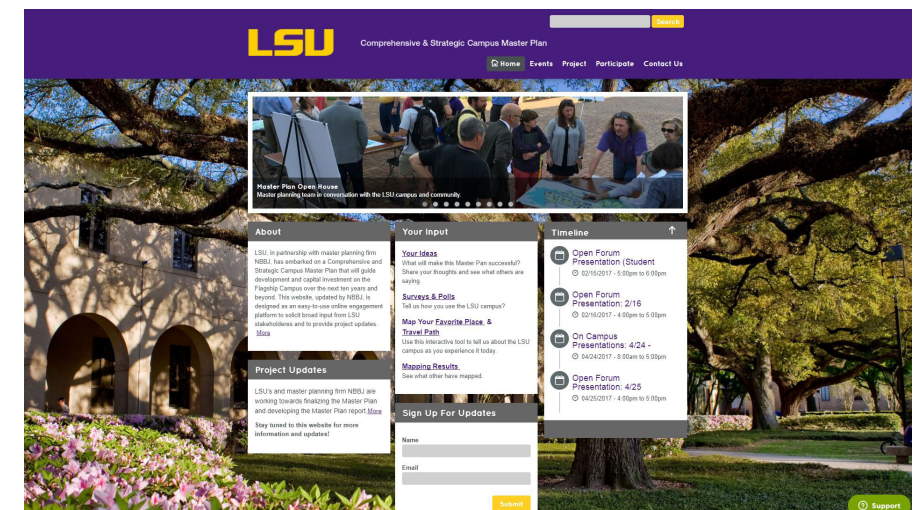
Search

LSU

Comprehensive & Strategic Campus Master Plan

Home Events Project Participate Contact Us

Master Plan Open House
Master planning team in conversation with the LSU campus and community.

About

LSU, in partnership with master planning firm NBBJ, has embarked on a Comprehensive and Strategic Campus Master Plan that will guide development and capital investment on the Flagship Campus over the next ten years and beyond. This website, updated by NBBJ, is designed as an easy-to-use online engagement platform to solicit broad input from LSU stakeholders and to provide project updates. More

Project Updates

LSU's and master planning firm NBBJ are working towards finalizing the Master Plan and developing the Master Plan report More

Stay tuned to this website for more information and updates!

Your Input

Your Ideas
What will make this Master Plan successful? Share your thoughts and see what others are saying.

Surveys & Polls
Tell us how you use the LSU campus?

Map Your Favorite Place & Travel Path
Use this interactive tool to tell us about the LSU campus as you experience it today.

Mapping Results
See what other have mapped.

Sign Up For Updates

Name

Email

Submit

Timeline

Open Forum Presentation (Student
02/15/2017 - 5:00pm to 6:00pm

Open Forum Presentation: 2/16
02/16/2017 - 4:00pm to 5:00pm

On Campus Presentations: 4/24 -
04/24/2017 - 8:00am to 5:00pm

Open Forum Presentation: 4/25
04/25/2017 - 4:00pm to 5:00pm

Support